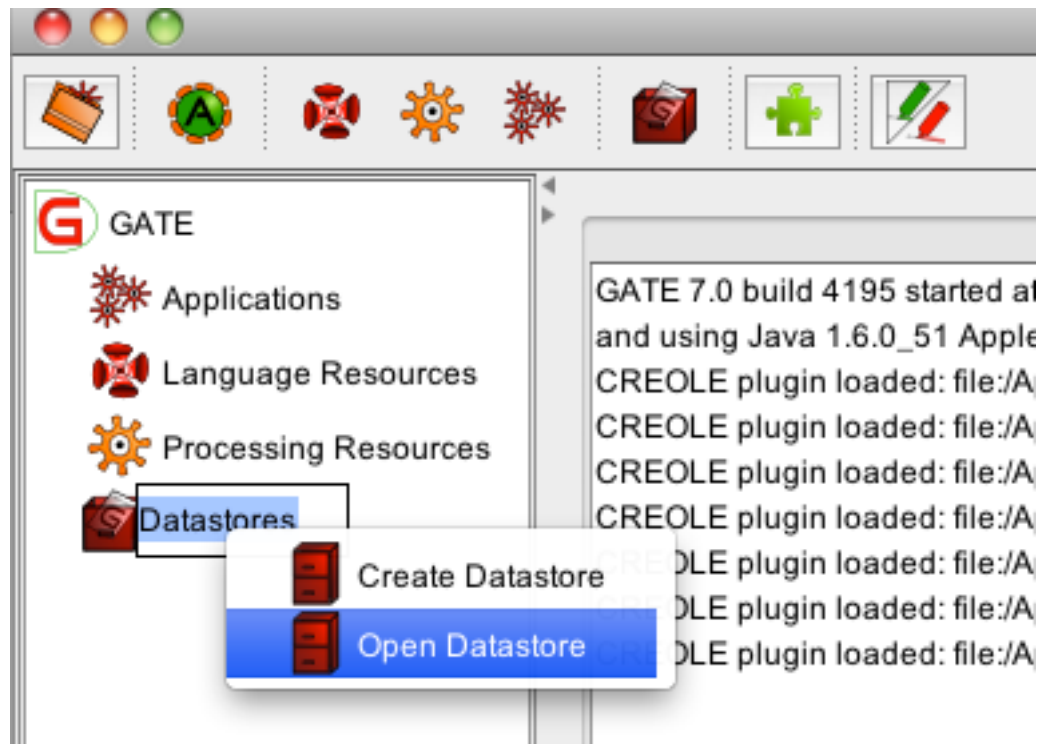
GATE
Applications
Language Resources
Processing Resources
Datastores

Create Datastore
Open Datastore

GATE 7.0 build 4195 started a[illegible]
and using Java 1.6.0_51 Apple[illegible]
CREOLE plugin loaded: file:/A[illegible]
CREOLE plugin loaded: file:/A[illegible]
CREOLE plugin loaded: file:/A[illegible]
CREOLE plugin loaded: file:/A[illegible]
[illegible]LE plugin loaded: file:/A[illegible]
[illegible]LE plugin loaded: file:/A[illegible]
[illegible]LE plugin loaded: file:/A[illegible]